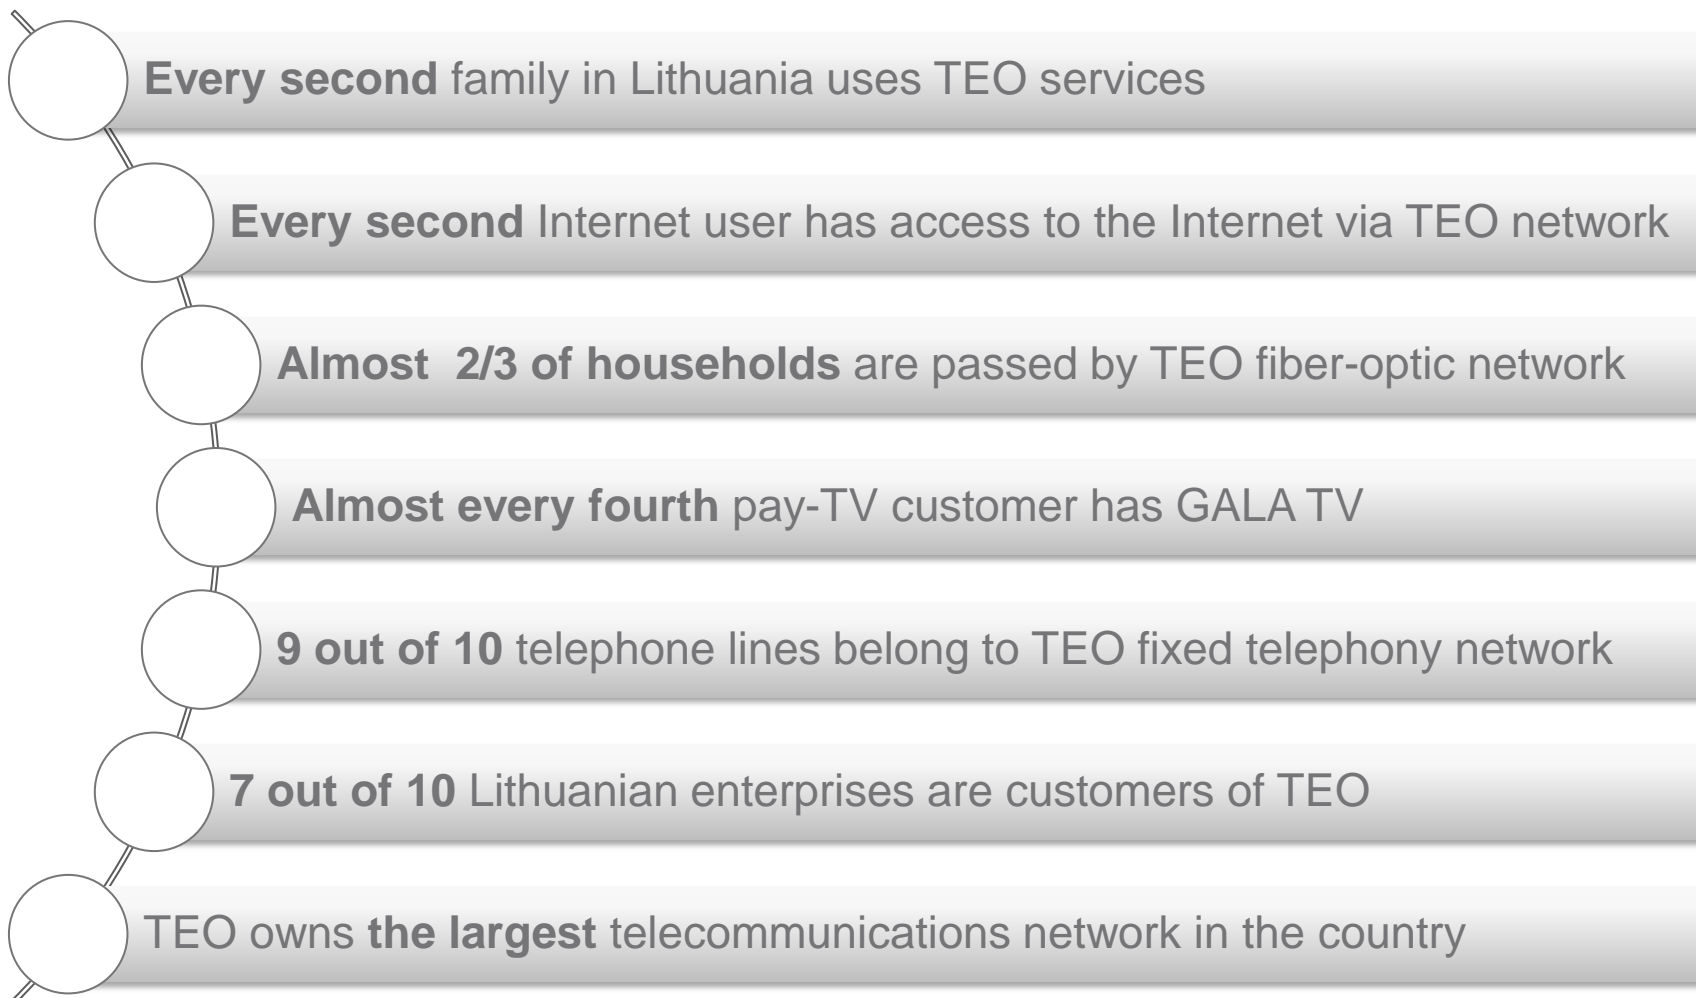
Every second family in Lithuania uses TEO services

Every second Internet user has access to the Internet via TEO network

Almost 2/3 of households are passed by TEO fiber-optic network

Almost every fourth pay-TV customer has GALA TV

9 out of 10 telephone lines belong to TEO fixed telephony network

7 out of 10 Lithuanian enterprises are customers of TEO

TEO owns the largest telecommunications network in the country